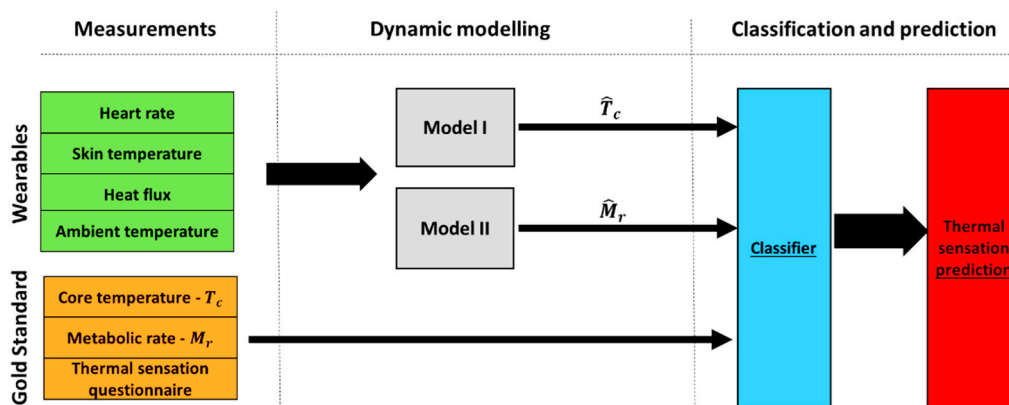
Measurements

Dynamic modelling

Classification and prediction

Wearables

Heart rate

Skin temperature

Heat flux

Ambient temperature

Model I

$\hat{T}_c$

Model II

$\hat{M}_r$

Classifier

Thermal sensation prediction

Gold Standard

Core temperature - $T_c$

Metabolic rate - $M_r$

Thermal sensation questionnaire